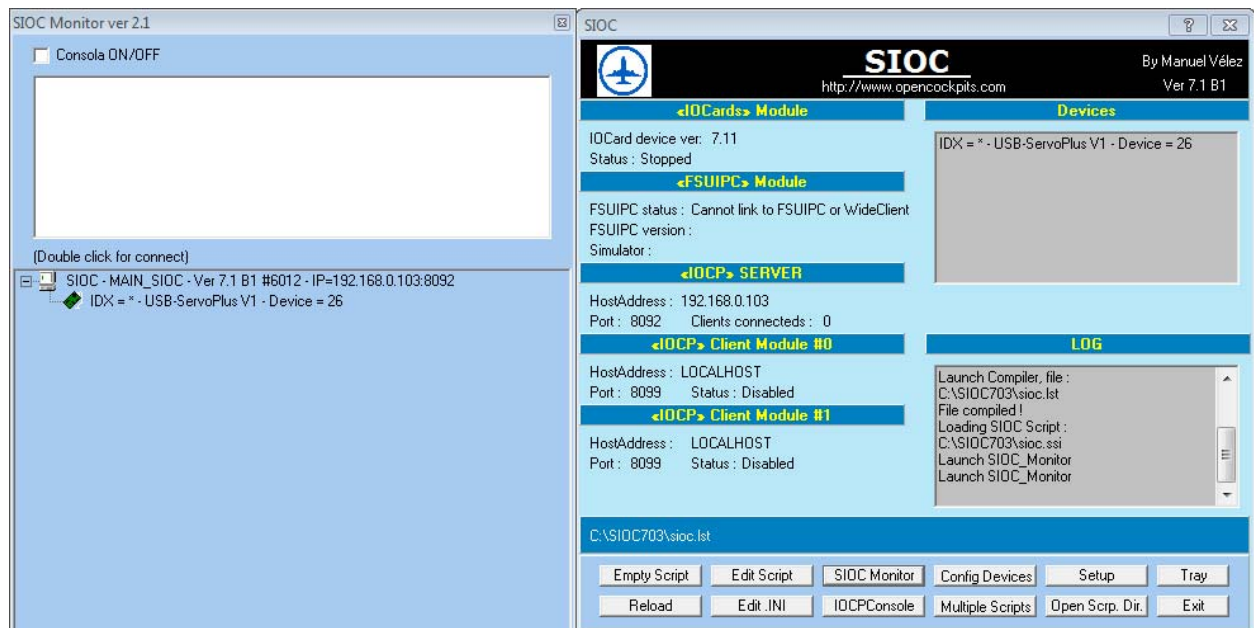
SIOC Monitor ver 2.1

Consola ON/OFF

(Double click for connect)

SIOC - MAIN_SIOC - Ver 7.1 B1 #6012 - IP=192.168.0.103:8092

IDX = * - USB-ServoPlus V1 - Device = 26

SIOC

SIOC

http://www.opencockpits.com

By Manuel Vélez

Ver 7.1 B1

«IOCards» Module

IOCard device ver: 7.11

Status : Stopped

«FSUIPC» Module

FSUIPC status : Cannot link to FSUIPC or WideClient

FSUIPC version :

Simulator :

«IOCP» SERVER

HostAddress : 192.168.0.103

Port : 8092 Clients connecteds : 0

«IOCP» Client Module #0

HostAddress : LOCALHOST

Port : 8099 Status : Disabled

«IOCP» Client Module #1

HostAddress : LOCALHOST

Port : 8099 Status : Disabled

Devices

IDX = * - USB-ServoPlus V1 - Device = 26

LOG

Launch Compiler, file :
C:\SIOC703\sioc.lst
File compiled !
Loading SIOC Script :
C:\SIOC703\sioc.ssi
Launch SIOC_Monitor
Launch SIOC_Monitor

C:\SIOC703\sioc.lst

Empty Script Edit Script SIOC Monitor Config Devices Setup Tray

Reload Edit .INI IOCPConsole Multiple Scripts Open Scrp. Dir. Exit